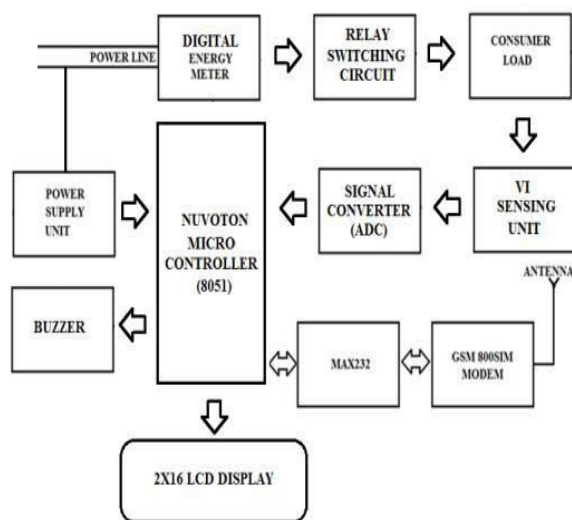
POWER LINE

DIGITAL ENERGY METER

RELAY SWITCHING CIRCUIT

CONSUMER LOAD

POWER SUPPLY UNIT

NUVOTON MICRO CONTROLLER (8051)

SIGNAL CONVERTER (ADC)

VI SENSING UNIT

ANTENNA

BUZZER

MAX232

GSM 800SIM MODEM

2X16 LCD DISPLAY